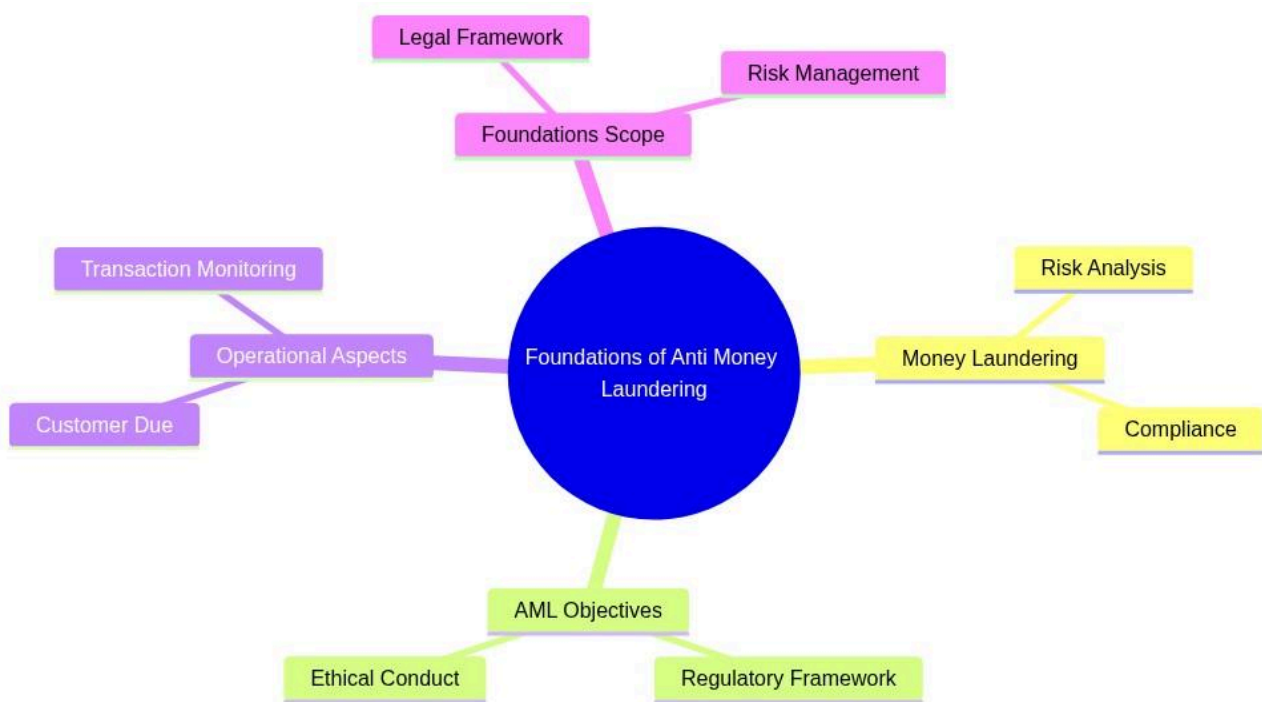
Legal Framework

Risk Management

Foundations Scope

Transaction Monitoring

Operational Aspects

Customer Due

Foundations of Anti Money Laundering

Risk Analysis

Money Laundering

Compliance

AML Objectives

Ethical Conduct

Regulatory Framework